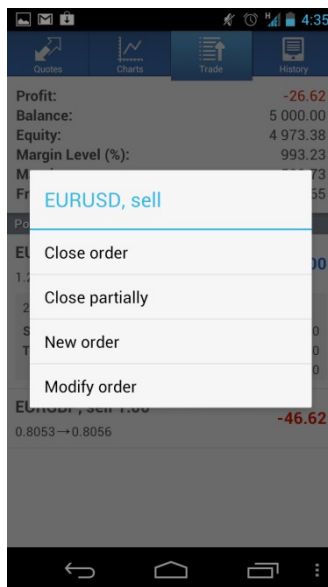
4:35

Quotes
Charts
Trade
History

Profit: -26.62
Balance: 5 000.00
Equity: 4 973.38
Margin Level (%): 993.23
M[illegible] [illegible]73
Fr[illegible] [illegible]55

Po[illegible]

EURUSD, sell

Close order

Close partially

New order

Modify order

EURGBP, sell 1.00 -46.62
0.8053→0.8056